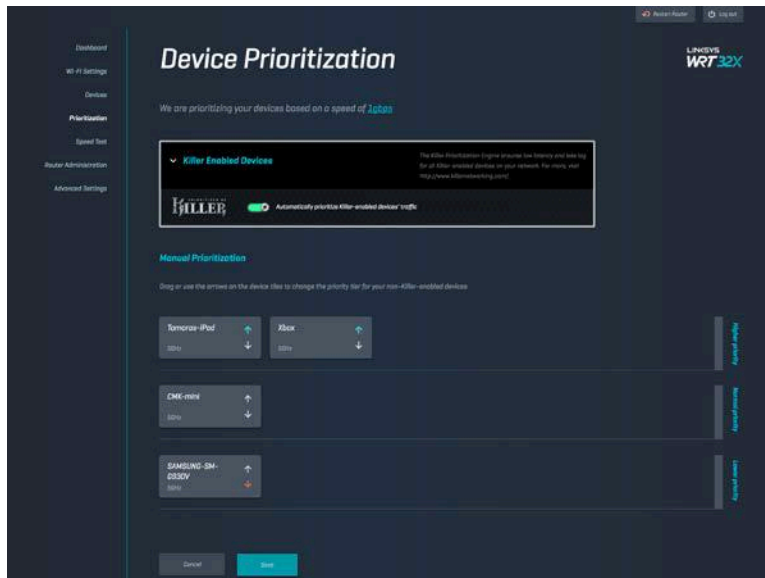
Restart Router   Log out

Dashboard
Wi-Fi Settings
Devices
Prioritization
Speed Test
Router Administration
Advanced Settings

Device Prioritization

LINKSYS WRT32X

We are prioritizing your devices based on a speed of 1gbps

Killer Enabled Devices

The Killer Prioritization Engine ensures low latency and less lag for all Killer-enabled devices on your network. For more, visit http://www.killernetworking.com/

KILLER

Automatically prioritize Killer-enabled devices' traffic

Manual Prioritization

Drag or use the arrows on the device tiles to change the priority tier for your non-Killer-enabled devices

Tomoras-iPod
5GHz

Xbox
5GHz

Higher priority

CMK-mini
5GHz

Normal priority

SAMSUNG-SM-G930V
5GHz

Lower priority

Cancel

Save